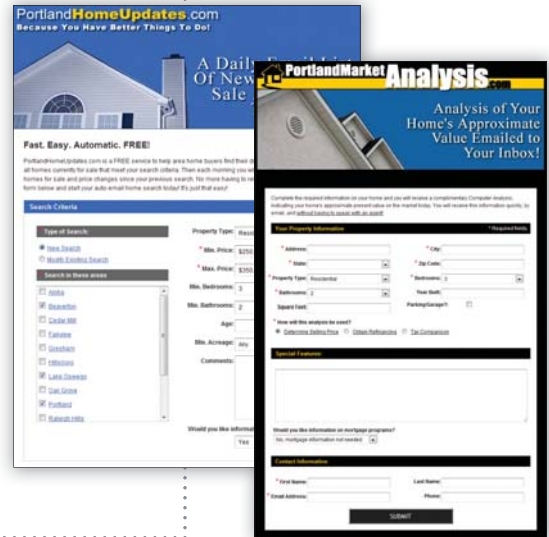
PortlandHomeUpdates.com
Because You Have Better Things To Do!

A Daily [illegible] Of New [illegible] Sale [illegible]

Fast. Easy. Automatic. FREE!

PortlandHomeUpdates.com is a FREE service to help area home buyers find their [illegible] all homes currently for sale that meet your search criteria. Then each morning you will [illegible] homes for sale and price changes since your previous search. No more having to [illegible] form below and start your auto email home search today! It's just that easy!

Search Criteria

Type of Search:
New Search
Modify Existing Search

Search in these areas
Aloha
Beaverton
Cedar Mill
Fairview
Gresham
Hillsboro
Lake Oswego
Oak Grove
Portland
Raleigh Hills

Property Type: Resid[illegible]
* Min. Price: $250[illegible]
* Max. Price: $350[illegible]
Min. Bedrooms: 3
Min. Bathrooms: 2
Age:
Min. Acreage: Any
Comments:

Would you like informat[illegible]
Yes

PortlandMarketAnalysis.com

Analysis of Your Home's Approximate Value Emailed to Your Inbox!

Complete the required information on your home and you will receive a complimentary Computer Analysis, indicating your home's approximate present value on the market today. You will receive this information quickly, by email, and without having to speak with an agent!

Your Property Information
* Required fields

* Address:
* City:
* State:
* Zip Code:
* Property Type: Residential
* Bedrooms: 3
* Bathrooms: 2
Year Built:
Square Feet:
Parking/Garage?:
* How will this analysis be used?
Determining Selling Price
Obtain Refinancing
Tax Comparison

Special Features

Would you like information on mortgage programs?
No, mortgage information not needed

Contact Information

* First Name:
Last Name:
* Email Address:
Phone:

SUBMIT